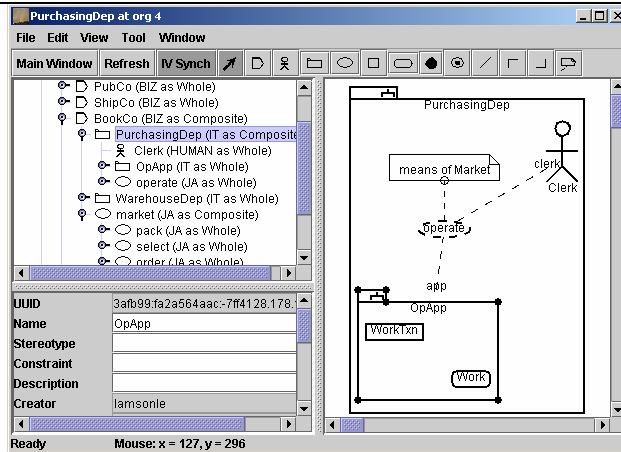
PurchasingDep at org 4

File Edit View Tool Window

Main Window Refresh IV Synch

PubCo (BIZ as Whole)
ShipCo (BIZ as Whole)
BookCo (BIZ as Composite)
PurchasingDep (IT as Composite
Clerk (HUMAN as Whole)
OpApp (IT as Whole)
operate (JA as Whole)
WarehouseDep (IT as Whole)
market (JA as Composite)
pack (JA as Whole)
select (JA as Whole)
order (JA as Whole)

| UUID | 3afb99:fa2a564aac:-7ff4128.178. |
|---|---|
| Name | OpApp |
| Stereotype | |
| Constraint | |
| Description | |
| Creator | lamsonle |

PurchasingDep
means of Market
clerk
Clerk
operate
app
OpApp
WorkTxn
Work

Ready Mouse: x = 127, y = 296